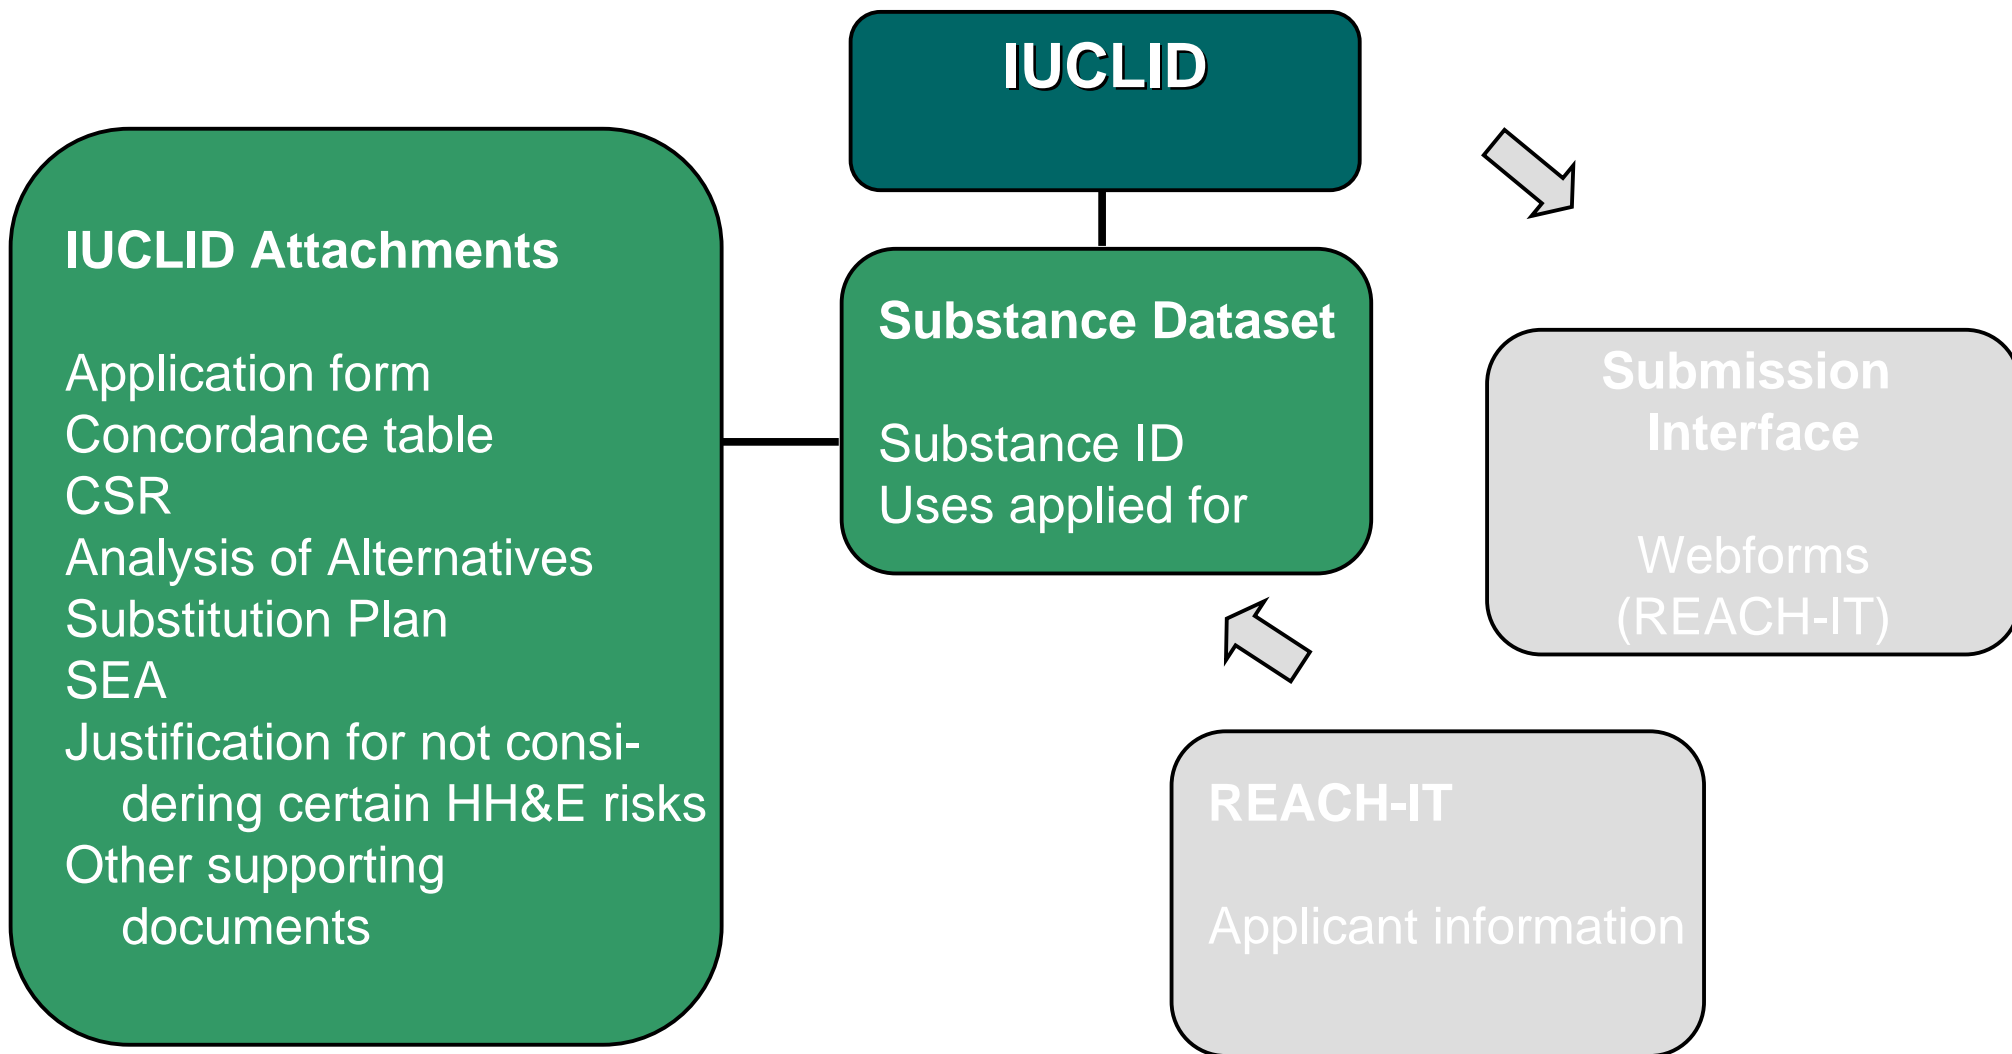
IUCLID

IUCLID Attachments

Application form
Concordance table
CSR
Analysis of Alternatives
Substitution Plan
SEA
Justification for not considering certain HH&E risks
Other supporting documents

Substance Dataset

Substance ID
Uses applied for

Submission Interface

Webforms
(REACH-IT)

REACH-IT

Applicant information